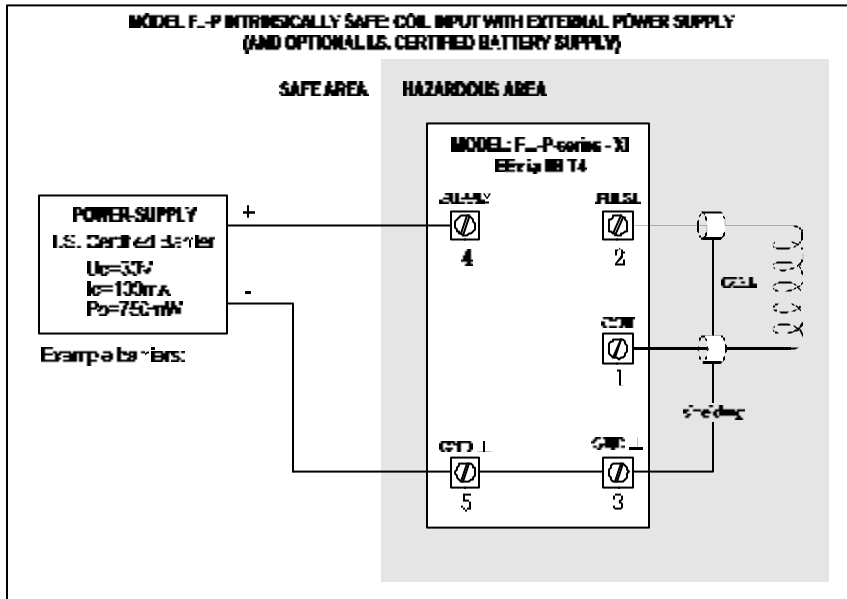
MODEL F..-P INTRINSICALLY SAFE: COIL INPUT WITH EXTERNAL POWER SUPPLY
(AND OPTIONAL I.S. CERTIFIED BATTERY SUPPLY)

SAFE AREA

HAZARDOUS AREA

MODEL: F..-P-series - XI
EEx ia IIB T4

POWER-SUPPLY
I.S. Certified Barrier
Uo=30V
Io=100mA
Po=750mW

Example barriers:

+

-

SUPPLY
4

PULSE
2

COIL

COIL
1

shielding

GND ⊥
5

GND ⊥
3